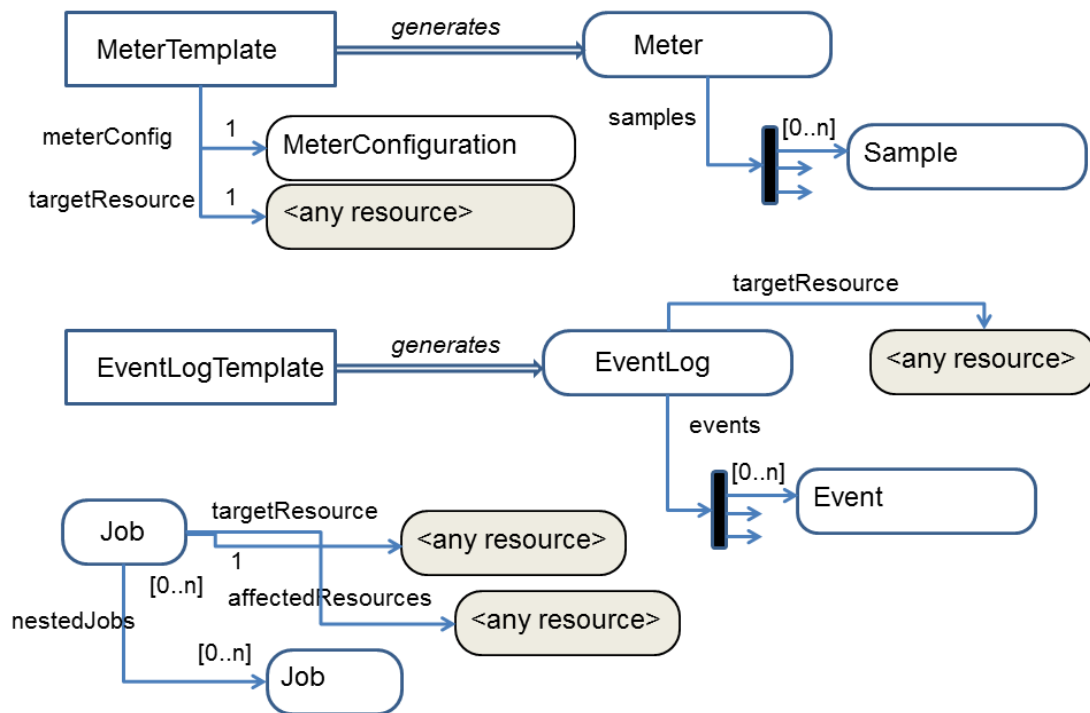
MeterTemplate

generates

Meter

meterConfig

1

MeterConfiguration

samples

[0..n]

Sample

targetResource

1

<any resource>

targetResource

EventLogTemplate

generates

EventLog

<any resource>

events

[0..n]

Event

Job

targetResource

<any resource>

1

[0..n]

affectedResources

<any resource>

nestedJobs

[0..n]

Job